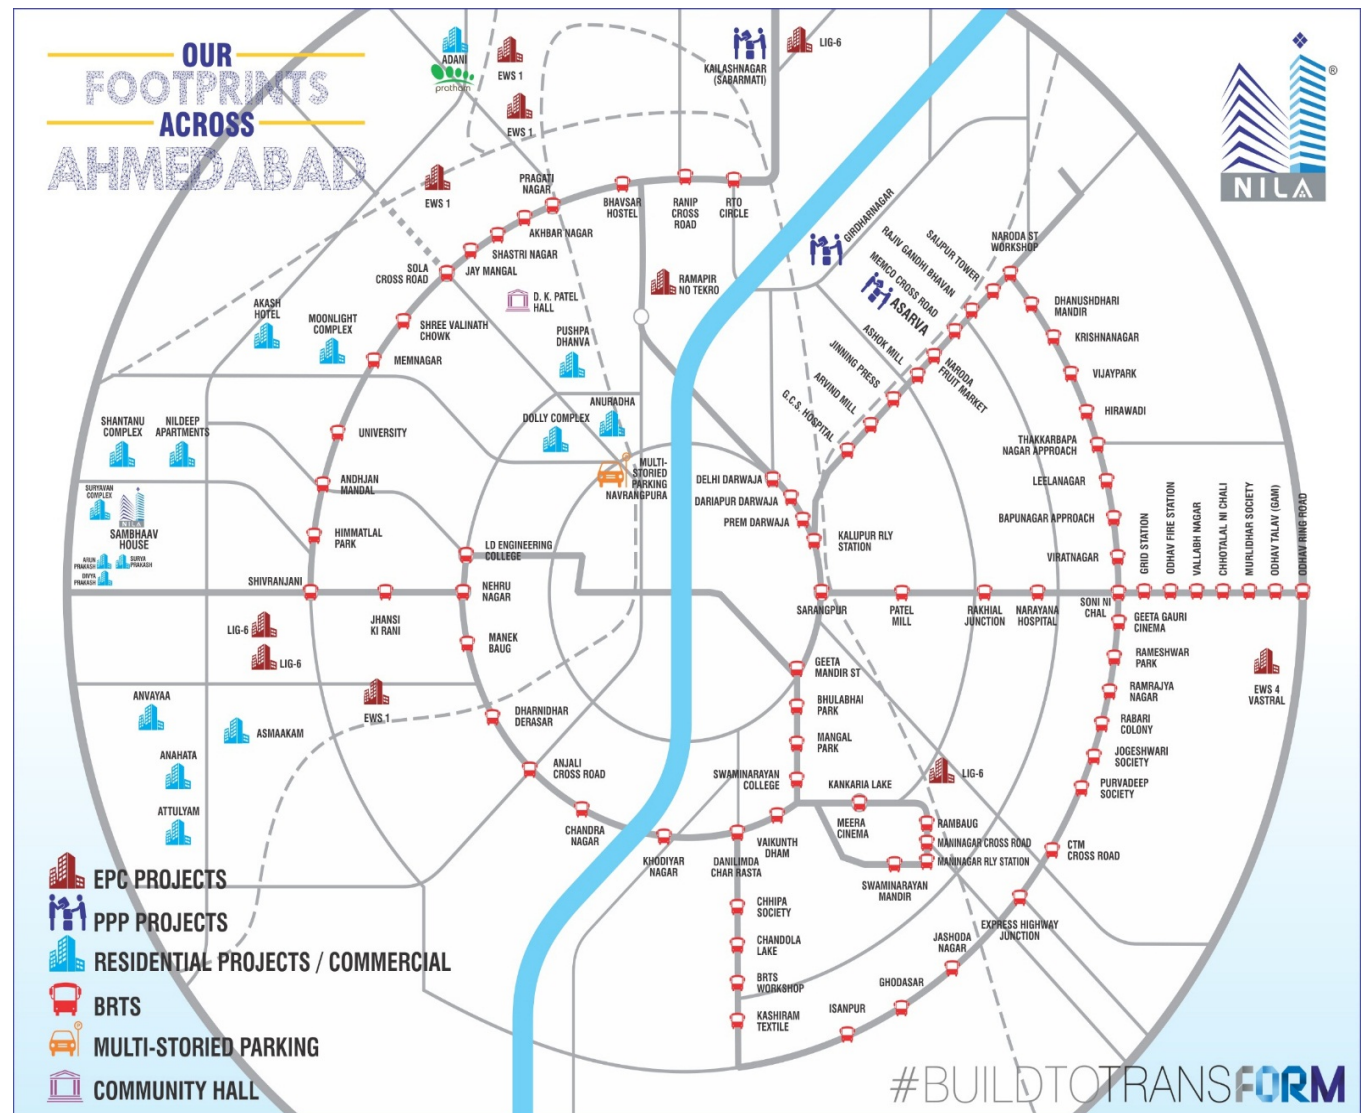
OUR FOOTPRINTS ACROSS AHMEDABAD

NILA ®

ADANI
prathám
EWS 1
EWS 1
EWS 1
KAILASHNAGAR (SABARMATI)
LIG-6
PRAGATI NAGAR
BHAVSAR HOSTEL
RANIP CROSS ROAD
RTO CIRCLE
AKHBAR NAGAR
SHASTRI NAGAR
JAY MANGAL
SOLA CROSS ROAD
D. K. PATEL HALL
RAMAPIR NO TEKRO
GIRDHARNAGAR
RAJIV GANDHI BHAVAN
SALIPUR TOWER
NARODA ST WORKSHOP
MEMCO CROSS ROAD
ASARVA
ASHOK MILL
NARODA FRUIT MARKET
DHANUSHDHARI MANDIR
KRISHNANAGAR
VIJAYPARK
HIRAWADI
JINNING PRESS
ARVIND MILL
G.C.S. HOSPITAL
AKASH HOTEL
MOONLIGHT COMPLEX
SHREE VALINATH CHOWK
PUSHPA DHANVA
MEMNAGAR
ANURADHA
DOLLY COMPLEX
SHANTANU COMPLEX
NILDEEP APARTMENTS
UNIVERSITY
MULTI-STORIED PARKING NAVRANGPURA
DELHI DARWAJA
DARIAPUR DARWAJA
PREM DARWAJA
KALUPUR RLY STATION
THAKKARBAPA NAGAR APPROACH
LEELANAGAR
BAPUNAGAR APPROACH
VIRATNAGAR
SURYAVAN COMPLEX
SAMBHAAV HOUSE
ARUN PRAKASH
SURYA PRAKASH
DIVYA PRAKASH
ANDHJAN MANDAL
HIMMATLAL PARK
LD ENGINEERING COLLEGE
SHIVRANJANI
JHANSI KI RANI
NEHRU NAGAR
SARANGPUR
PATEL MILL
RAKHIAL JUNCTION
NARAYANA HOSPITAL
SONI NI CHAL
GRID STATION
ODHAV FIRE STATION
VALLABH NAGAR
CHHOTALAL NI CHALI
MURLIDHAR SOCIETY
ODHAV TALAV (GAM)
ODHAV RING ROAD
LIG-6
LIG-6
MANEK BAUG
GEETA MANDIR ST
GEETA GAURI CINEMA
RAMESHWAR PARK
RAMRAJYA NAGAR
EWS 4 VASTRAL
ANVAYAA
EWS 1
DHARNIDHAR DERASAR
BHULABHAI PARK
RABARI COLONY
ASMAAKAM
MANGAL PARK
JOGESHWARI SOCIETY
ANAHATA
ANJALI CROSS ROAD
SWAMINARAYAN COLLEGE
KANKARIA LAKE
LIG-6
PURVADEEP SOCIETY
ATTULYAM
CHANDRA NAGAR
KHODIYAR NAGAR
DANILIMDA CHAR RASTA
VAIKUNTH DHAM
MEERA CINEMA
RAMBAUG
MANINAGAR CROSS ROAD
MANINAGAR RLY STATION
CTM CROSS ROAD
SWAMINARAYAN MANDIR
CHHIPA SOCIETY
EXPRESS HIGHWAY JUNCTION
CHANDOLA LAKE
JASHODA NAGAR
BRTS WORKSHOP
GHODASAR
KASHIRAM TEXTILE
ISANPUR

EPC PROJECTS
PPP PROJECTS
RESIDENTIAL PROJECTS / COMMERCIAL
BRTS
MULTI-STORIED PARKING
COMMUNITY HALL

#BUILDTOTRANSFORM